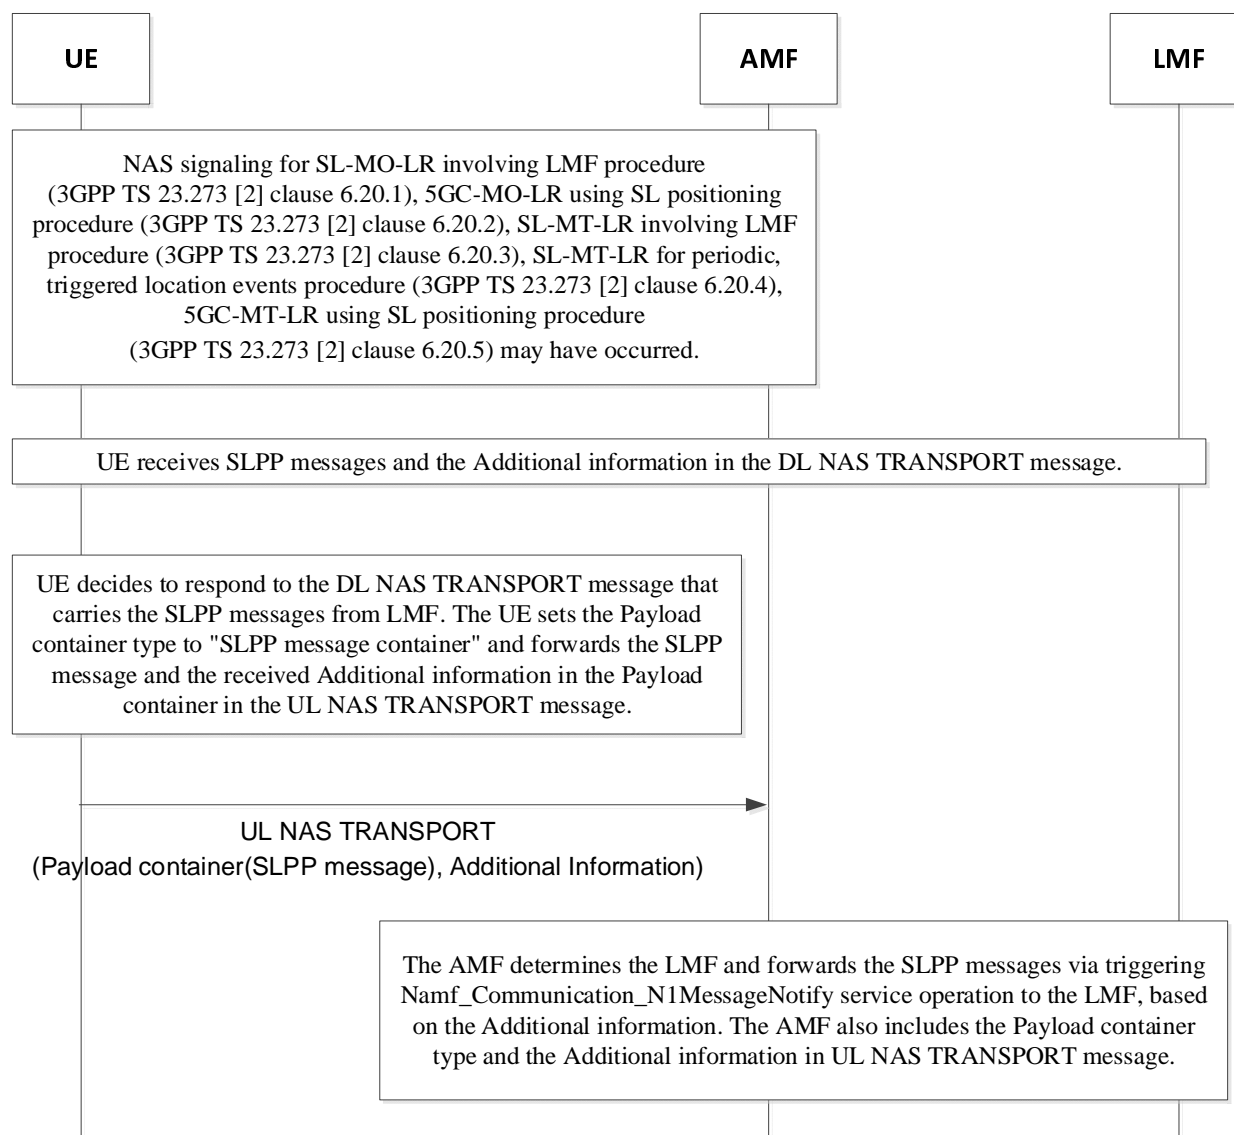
UE

AMF

LMF

NAS signaling for SL-MO-LR involving LMF procedure (3GPP TS 23.273 [2] clause 6.20.1), 5GC-MO-LR using SL positioning procedure (3GPP TS 23.273 [2] clause 6.20.2), SL-MT-LR involving LMF procedure (3GPP TS 23.273 [2] clause 6.20.3), SL-MT-LR for periodic, triggered location events procedure (3GPP TS 23.273 [2] clause 6.20.4), 5GC-MT-LR using SL positioning procedure (3GPP TS 23.273 [2] clause 6.20.5) may have occurred.

UE receives SLPP messages and the Additional information in the DL NAS TRANSPORT message.

UE decides to respond to the DL NAS TRANSPORT message that carries the SLPP messages from LMF. The UE sets the Payload container type to "SLPP message container" and forwards the SLPP message and the received Additional information in the Payload container in the UL NAS TRANSPORT message.

UL NAS TRANSPORT
(Payload container(SLPP message), Additional Information)

The AMF determines the LMF and forwards the SLPP messages via triggering Namf_Communication_N1MessageNotify service operation to the LMF, based on the Additional information. The AMF also includes the Payload container type and the Additional information in UL NAS TRANSPORT message.